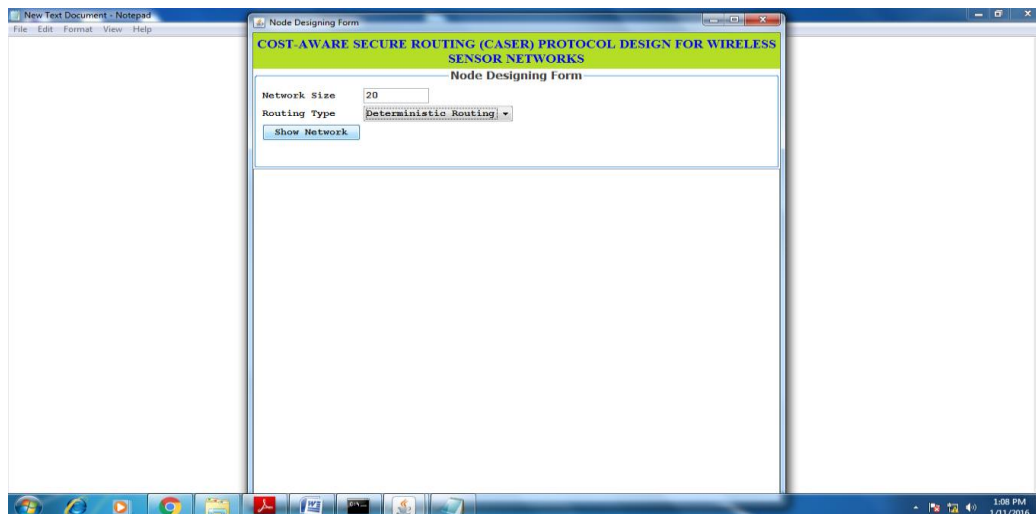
New Text Document - Notepad
File Edit Format View Help

Node Designing Form

COST-AWARE SECURE ROUTING (CASER) PROTOCOL DESIGN FOR WIRELESS SENSOR NETWORKS

Node Designing Form

Network Size 20
Routing Type Deterministic Routing
Show Network

1:08 PM
1/11/2016